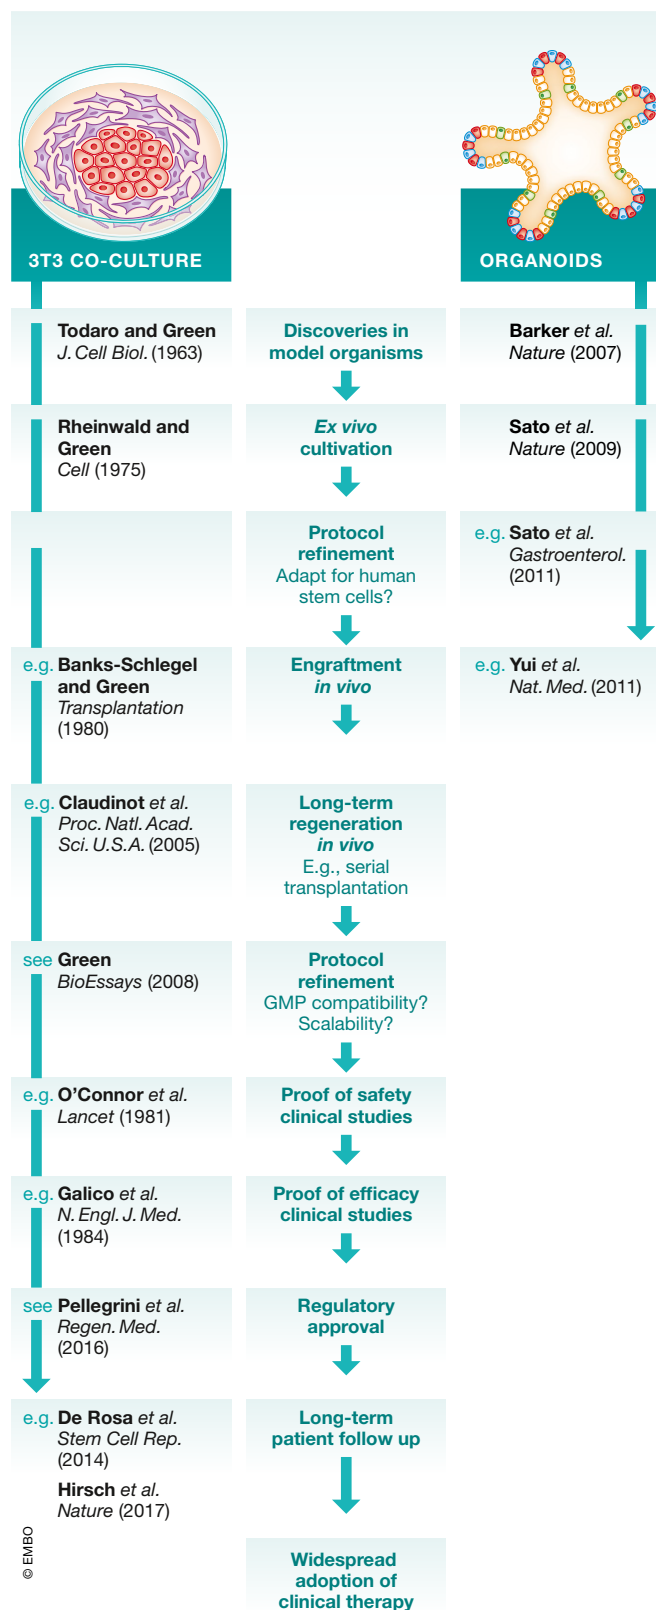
3T3 CO-CULTURE

ORGANOIDS

Todaro and Green
J. Cell Biol. (1963)

Discoveries in model organisms

Barker et al.
Nature (2007)

Rheinwald and Green
Cell (1975)

Ex vivo cultivation

Sato et al.
Nature (2009)

Protocol refinement
Adapt for human stem cells?

e.g. Sato et al.
Gastroenterol. (2011)

e.g. Banks-Schlegel and Green
Transplantation (1980)

Engraftment in vivo

e.g. Yui et al.
Nat. Med. (2011)

e.g. Claudinot et al.
Proc. Natl. Acad. Sci. U.S.A. (2005)

Long-term regeneration in vivo
E.g., serial transplantation

see Green
BioEssays (2008)

Protocol refinement
GMP compatibility?
Scalability?

e.g. O'Connor et al.
Lancet (1981)

Proof of safety clinical studies

e.g. Galico et al.
N. Engl. J. Med. (1984)

Proof of efficacy clinical studies

see Pellegrini et al.
Regen. Med. (2016)

Regulatory approval

e.g. De Rosa et al.
Stem Cell Rep. (2014)
Hirsch et al.
Nature (2017)

Long-term patient follow up

© EMBO

Widespread adoption of clinical therapy